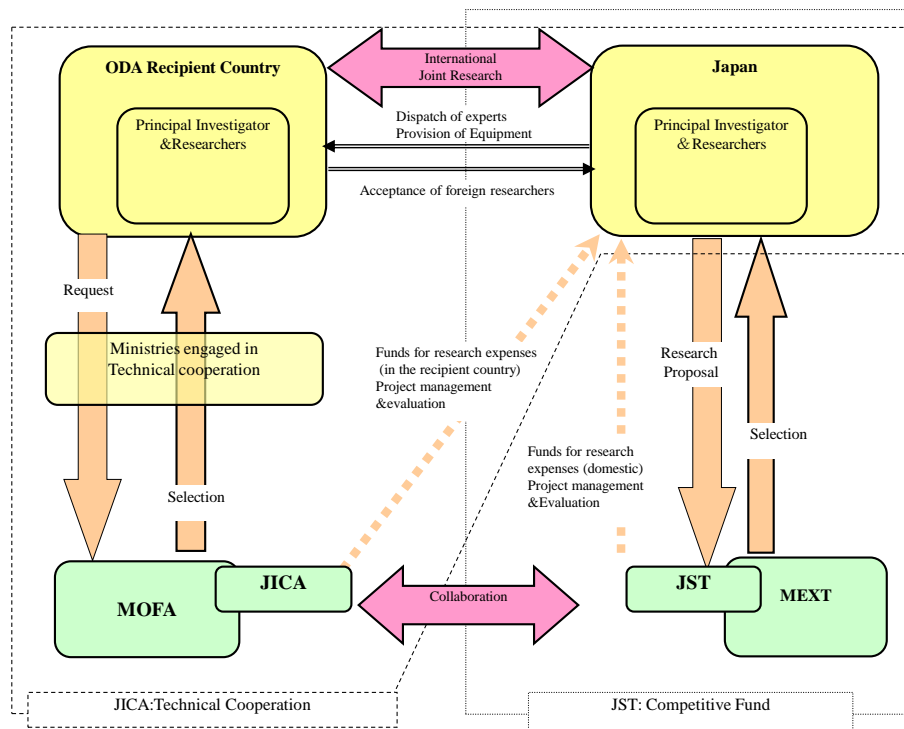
ODA Recipient Country

International Joint Research

Japan

Principal Investigator &Researchers

Dispatch of experts
Provision of Equipment

Principal Investigator &Researchers

Acceptance of foreign researchers

Request

Ministries engaged in Technical cooperation

Funds for research expenses (in the recipient country)
Project management &evaluation

Research Proposal

Funds for research expenses (domestic)
Project management &Evaluation

Selection

Selection

MOFA

JICA

Collaboration

JST

MEXT

JICA:Technical Cooperation

JST: Competitive Fund